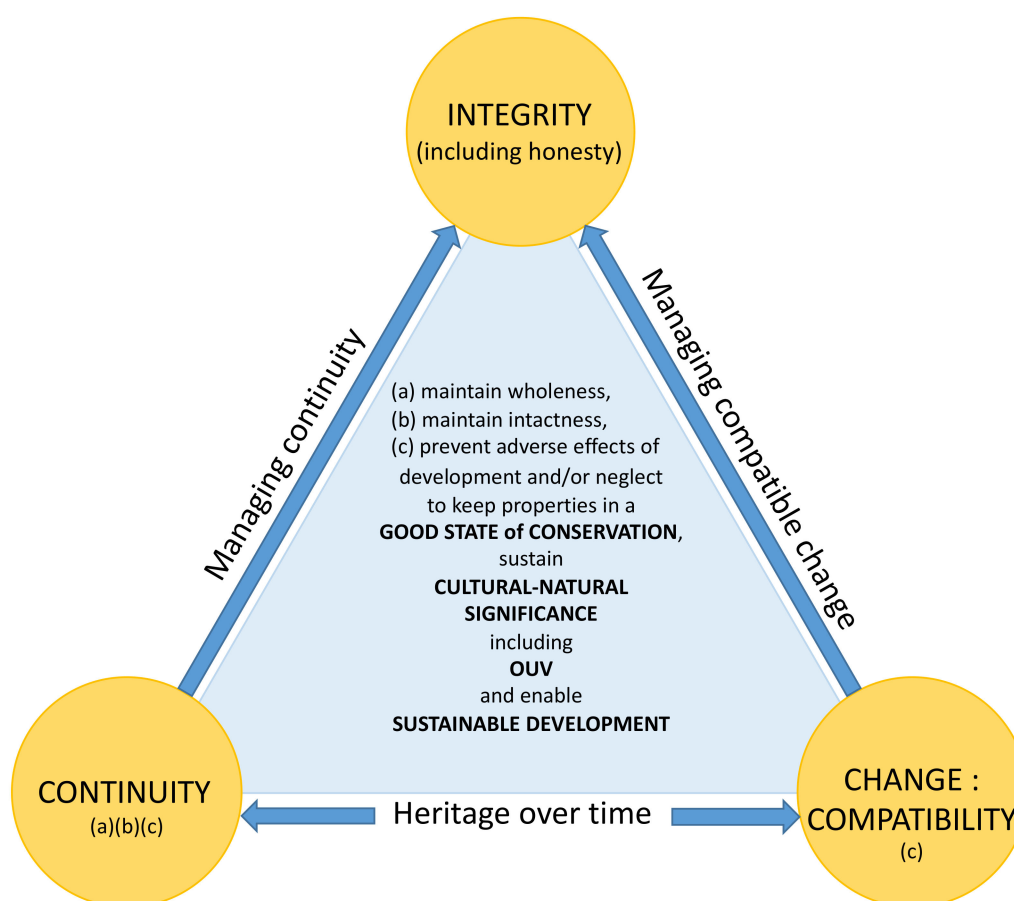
INTEGRITY
(including honesty)

Managing continuity

Managing compatible change

(a) maintain wholeness,
(b) maintain intactness,
(c) prevent adverse effects of development and/or neglect to keep properties in a **GOOD STATE of CONSERVATION**, sustain **CULTURAL-NATURAL SIGNIFICANCE** including **OUV** and enable **SUSTAINABLE DEVELOPMENT**

CONTINUITY
(a)(b)(c)

Heritage over time

CHANGE :
COMPATIBILITY
(c)